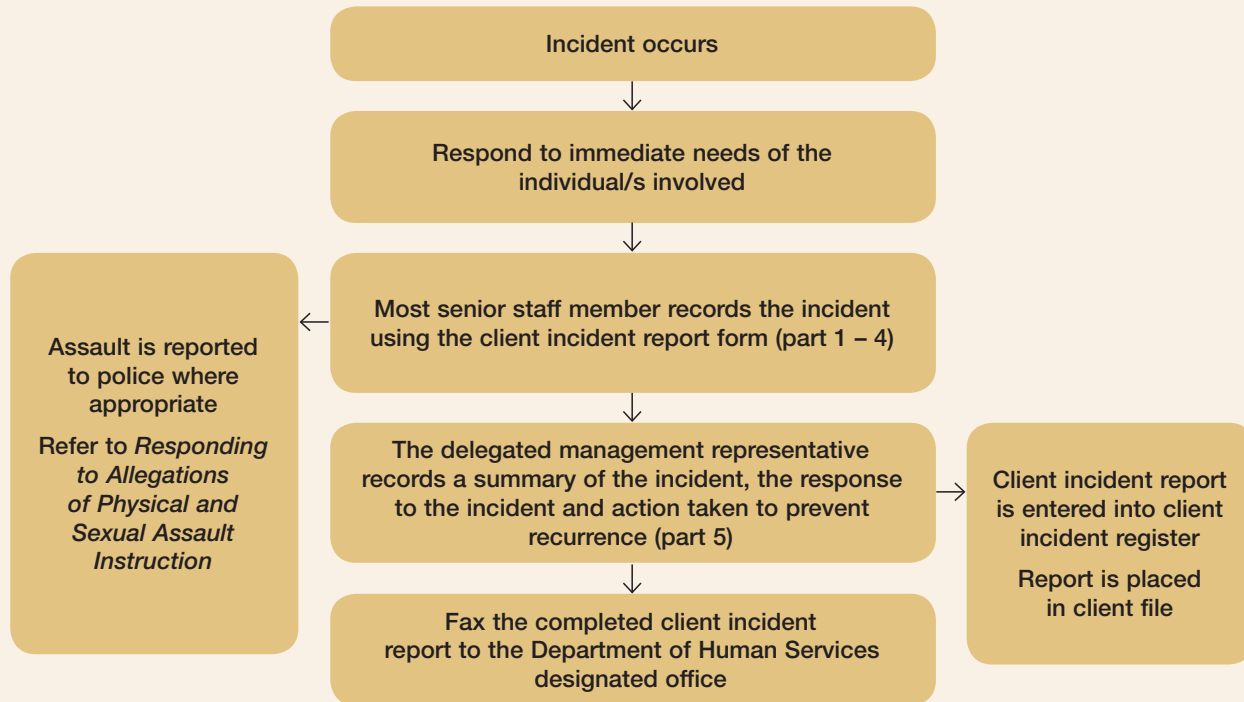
Incident occurs

Respond to immediate needs of the individual/s involved

Most senior staff member records the incident using the client incident report form (part 1 – 4)

Assault is reported to police where appropriate

Refer to *Responding to Allegations of Physical and Sexual Assault Instruction*

The delegated management representative records a summary of the incident, the response to the incident and action taken to prevent recurrence (part 5)

Client incident report is entered into client incident register

Report is placed in client file

Fax the completed client incident report to the Department of Human Services designated office